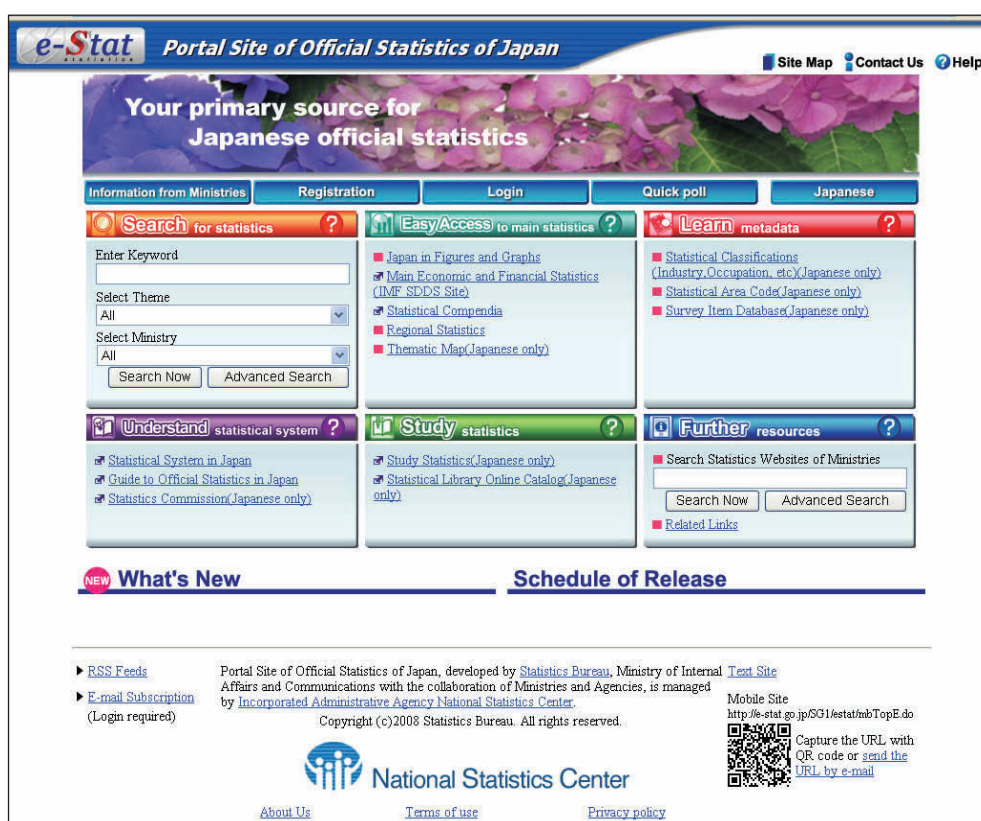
e-Stat statistics

Portal Site of Official Statistics of Japan

Site Map Contact Us Help

Your primary source for Japanese official statistics

Information from Ministries | Registration | Login | Quick poll | Japanese

Search for statistics ?

Enter Keyword

Select Theme
All

Select Ministry
All

Search Now Advanced Search

EasyAccess to main statistics ?

Japan in Figures and Graphs
Main Economic and Financial Statistics (IMF SDDS Site)
Statistical Compendia
Regional Statistics
Thematic Map(Japanese only)

Learn metadata ?

Statistical Classifications (Industry,Occupation, etc)(Japanese only)
Statistical Area Code(Japanese only)
Survey Item Database(Japanese only)

Understand statistical system ?

Statistical System in Japan
Guide to Official Statistics in Japan
Statistics Commission(Japanese only)

Study statistics ?

Study Statistics(Japanese only)
Statistical Library Online Catalog(Japanese only)

Further resources ?

Search Statistics Websites of Ministries

Search Now Advanced Search

Related Links

NEW What's New

Schedule of Release

RSS Feeds

E-mail Subscription (Login required)

Portal Site of Official Statistics of Japan, developed by Statistics Bureau, Ministry of Internal Affairs and Communications with the collaboration of Ministries and Agencies, is managed by Incorporated Administrative Agency National Statistics Center.

Copyright (c)2008 Statistics Bureau. All rights reserved.

Text Site

Mobile Site
http://e-stat.go.jp/SG1/estat/mbTopE.do

Capture the URL with QR code or send the URL by e-mail

National Statistics Center

About Us Terms of use Privacy policy